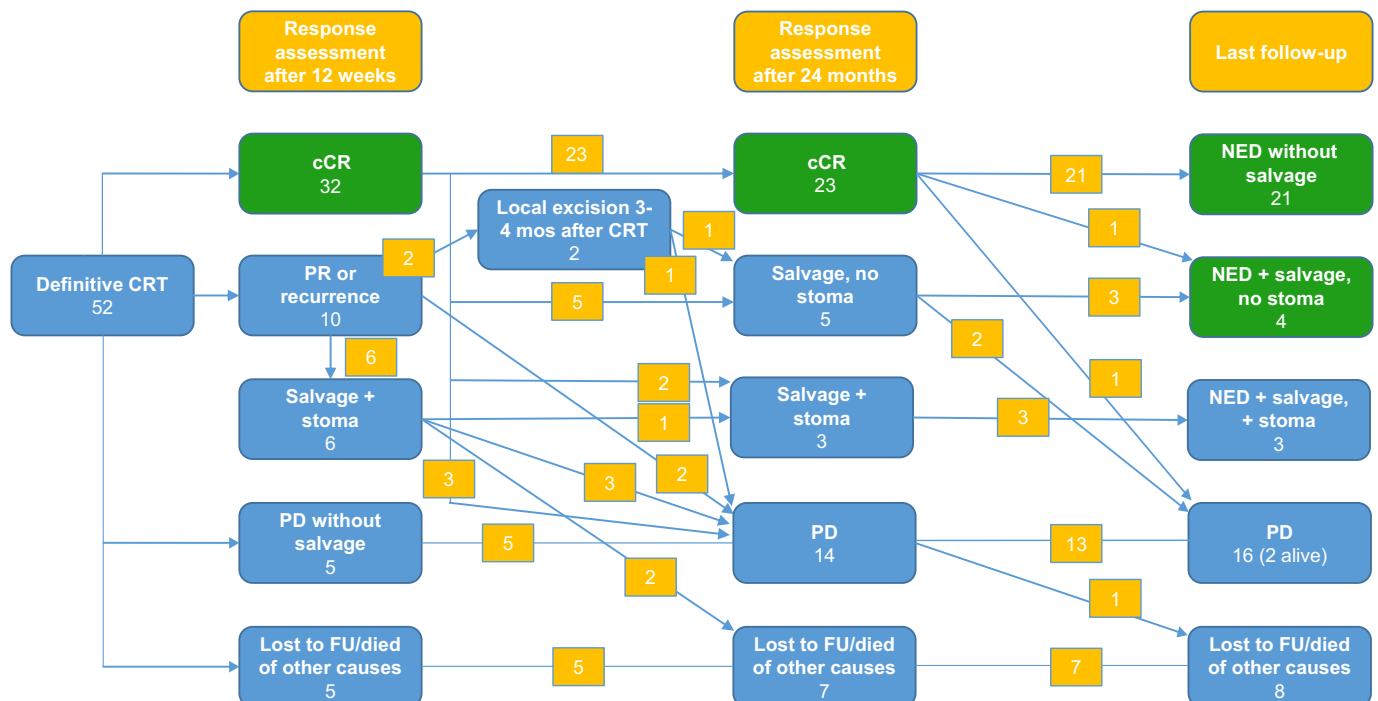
Response assessment after 12 weeks

Response assessment after 24 months

Last follow-up

Definitive CRT
52

cCR
32

23

cCR
23

21

NED without salvage
21

Local excision 3-4 mos after CRT
2

2

1

1

1

PR or recurrence
10

5

Salvage, no stoma
5

3

NED + salvage, no stoma
4

6

2

2

1

Salvage + stoma
6

2

Salvage + stoma
3

3

NED + salvage, + stoma
3

1

3

3

2

PD without salvage
5

5

PD
14

13

PD
16 (2 alive)

2

1

Lost to FU/died of other causes
5

5

Lost to FU/died of other causes
7

7

Lost to FU/died of other causes
8